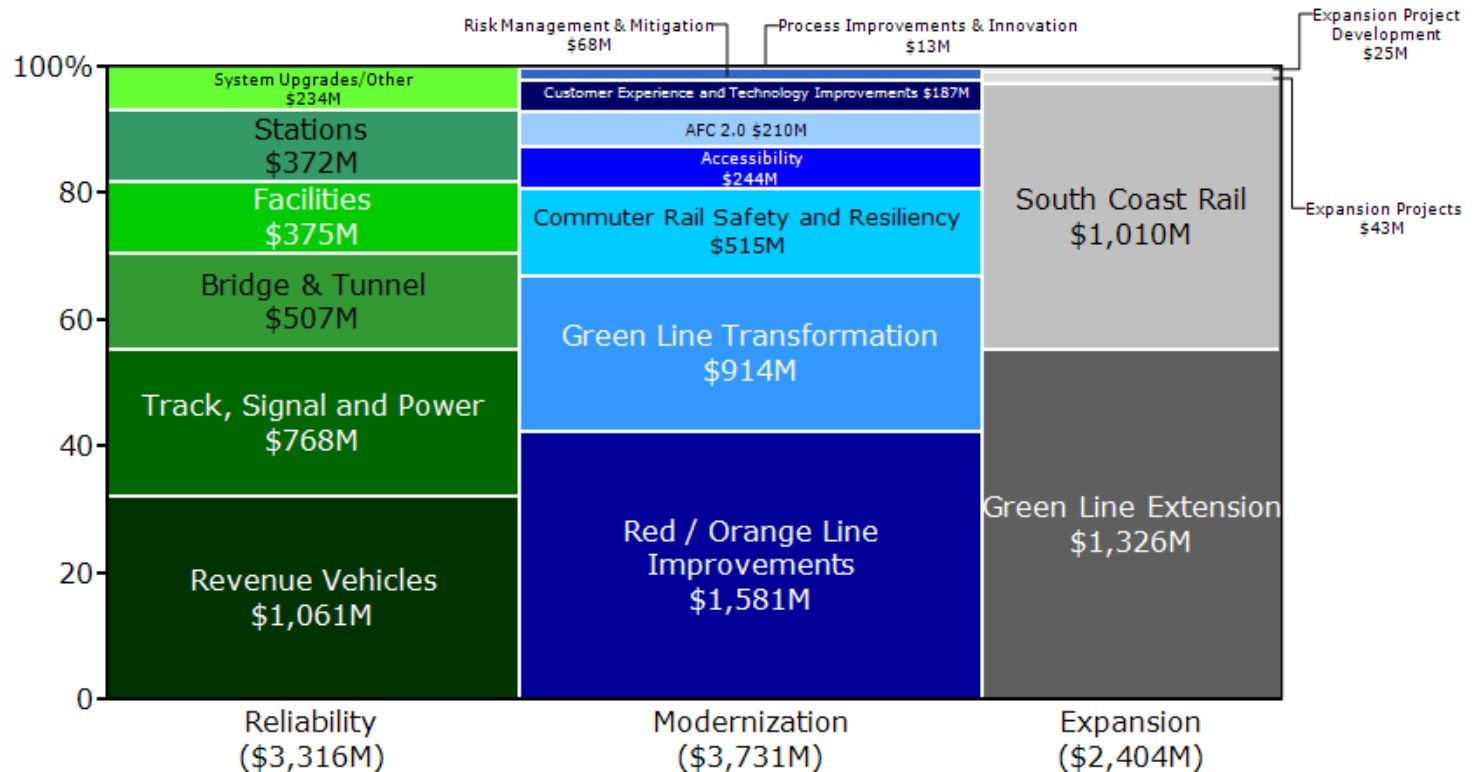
Risk Management & Mitigation
$68M

Process Improvements & Innovation
$13M

Expansion Project Development
$25M

100%
80
60
40
20
0

System Upgrades/Other
$234M

Stations
$372M

Facilities
$375M

Bridge & Tunnel
$507M

Track, Signal and Power
$768M

Revenue Vehicles
$1,061M

Customer Experience and Technology Improvements $187M

AFC 2.0 $210M

Accessibility
$244M

Commuter Rail Safety and Resiliency
$515M

Green Line Transformation
$914M

Red / Orange Line Improvements
$1,581M

South Coast Rail
$1,010M

Expansion Projects
$43M

Green Line Extension
$1,326M

Reliability
($3,316M)

Modernization
($3,731M)

Expansion
($2,404M)